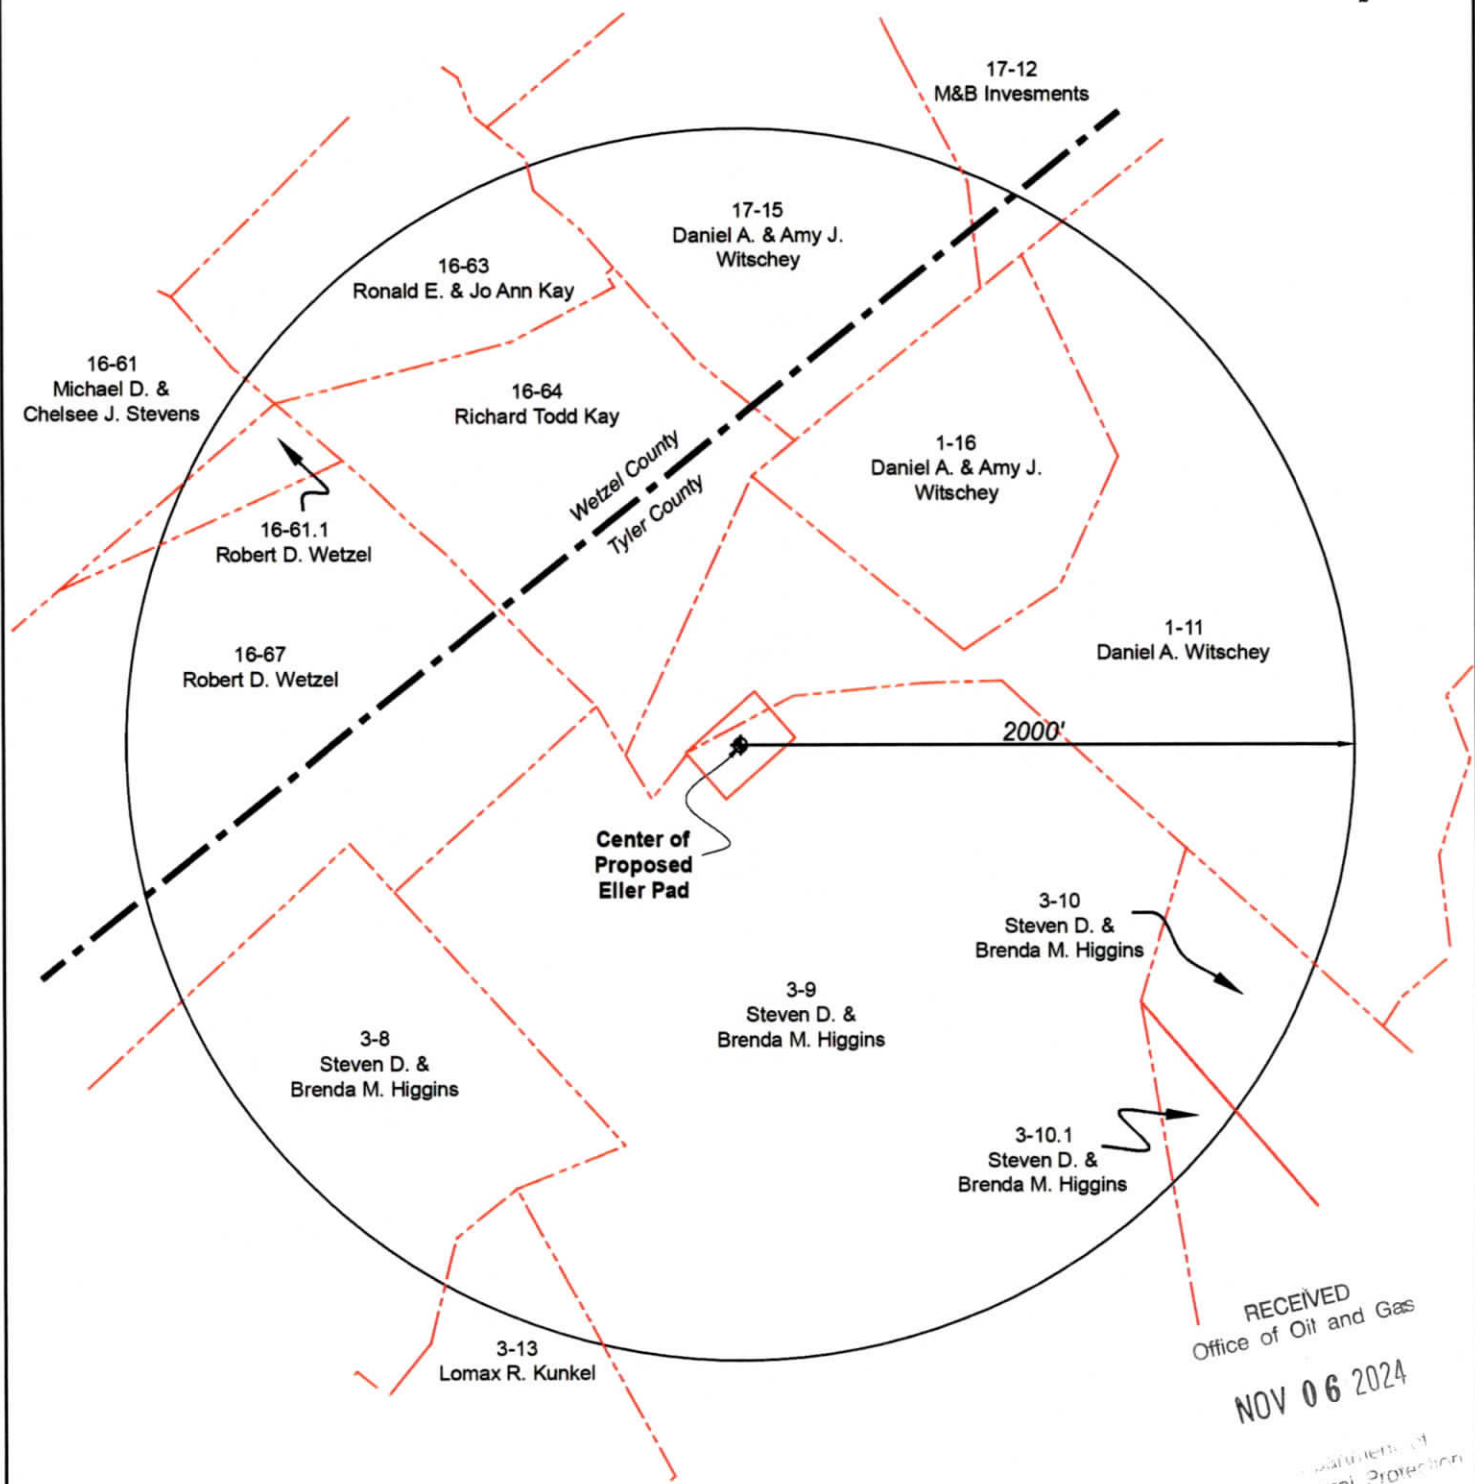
17-12
M&B Invesments

17-15
Daniel A. & Amy J.
Witschey

16-63
Ronald E. & Jo Ann Kay

16-61
Michael D. &
Chelsee J. Stevens

16-64
Richard Todd Kay

1-16
Daniel A. & Amy J.
Witschey

Wetzel County

Tyler County

16-61.1
Robert D. Wetzel

1-11
Daniel A. Witschey

16-67
Robert D. Wetzel

2000'

Center of
Proposed
Eller Pad

3-10
Steven D. &
Brenda M. Higgins

3-9
Steven D. &
Brenda M. Higgins

3-8
Steven D. &
Brenda M. Higgins

3-10.1
Steven D. &
Brenda M. Higgins

3-13
Lomax R. Kunkel

RECEIVED
Office of Oil and Gas

NOV 06 2024

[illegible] of
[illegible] Protection